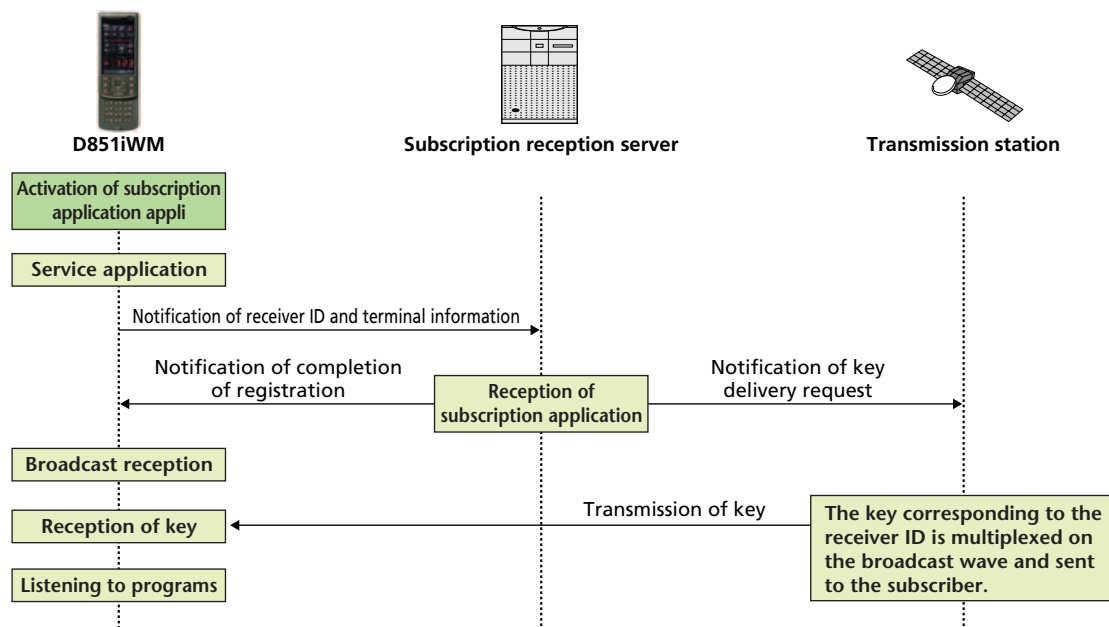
D851iWM

Subscription reception server

Transmission station

Activation of subscription application appli

Service application

Notification of receiver ID and terminal information

Notification of completion of registration

Reception of subscription application

Notification of key delivery request

Broadcast reception

Transmission of key

Reception of key

The key corresponding to the receiver ID is multiplexed on the broadcast wave and sent to the subscriber.

Listening to programs